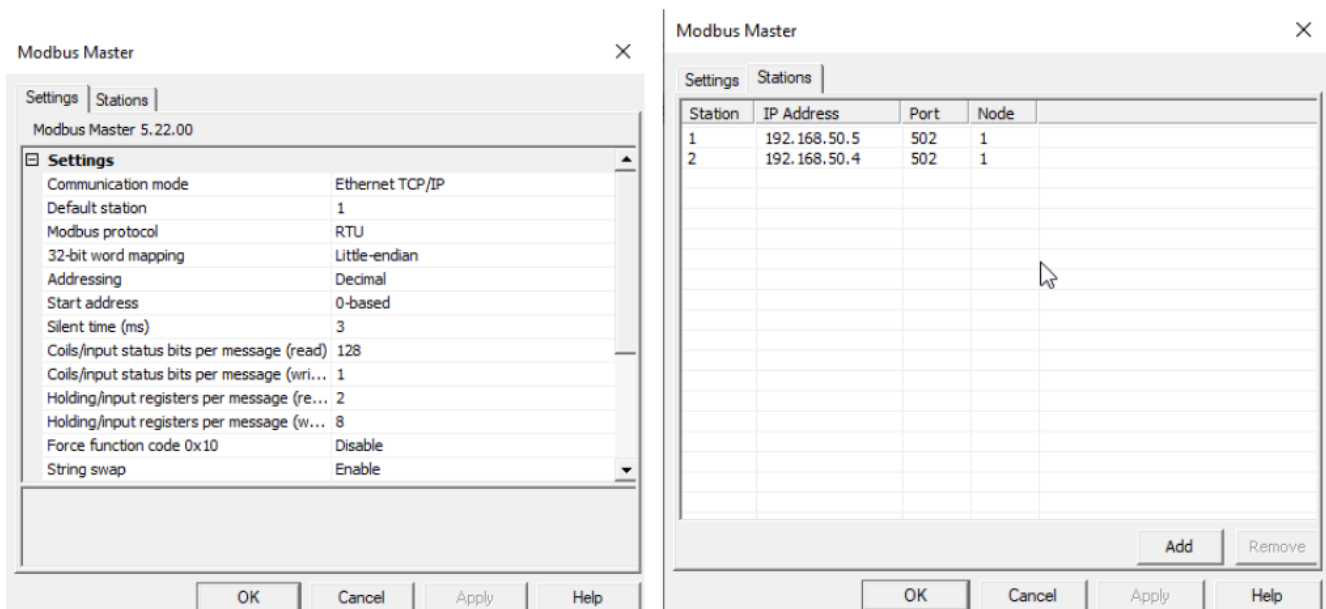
Modbus Master ×

Settings | Stations

Modbus Master 5.22.00

⊟ Settings

| | |
|---|---|
| Communication mode | Ethernet TCP/IP |
| Default station | 1 |
| Modbus protocol | RTU |
| 32-bit word mapping | Little-endian |
| Addressing | Decimal |
| Start address | 0-based |
| Silent time (ms) | 3 |
| Coils/input status bits per message (read) | 128 |
| Coils/input status bits per message (wri... | 1 |
| Holding/input registers per message (re... | 2 |
| Holding/input registers per message (w... | 8 |
| Force function code 0x10 | Disable |
| String swap | Enable |

OK Cancel Apply Help

Modbus Master ×

Settings | Stations

| Station | IP Address | Port | Node |
|---|---|---|---|
| 1 | 192.168.50.5 | 502 | 1 |
| 2 | 192.168.50.4 | 502 | 1 |

Add Remove

OK Cancel Apply Help